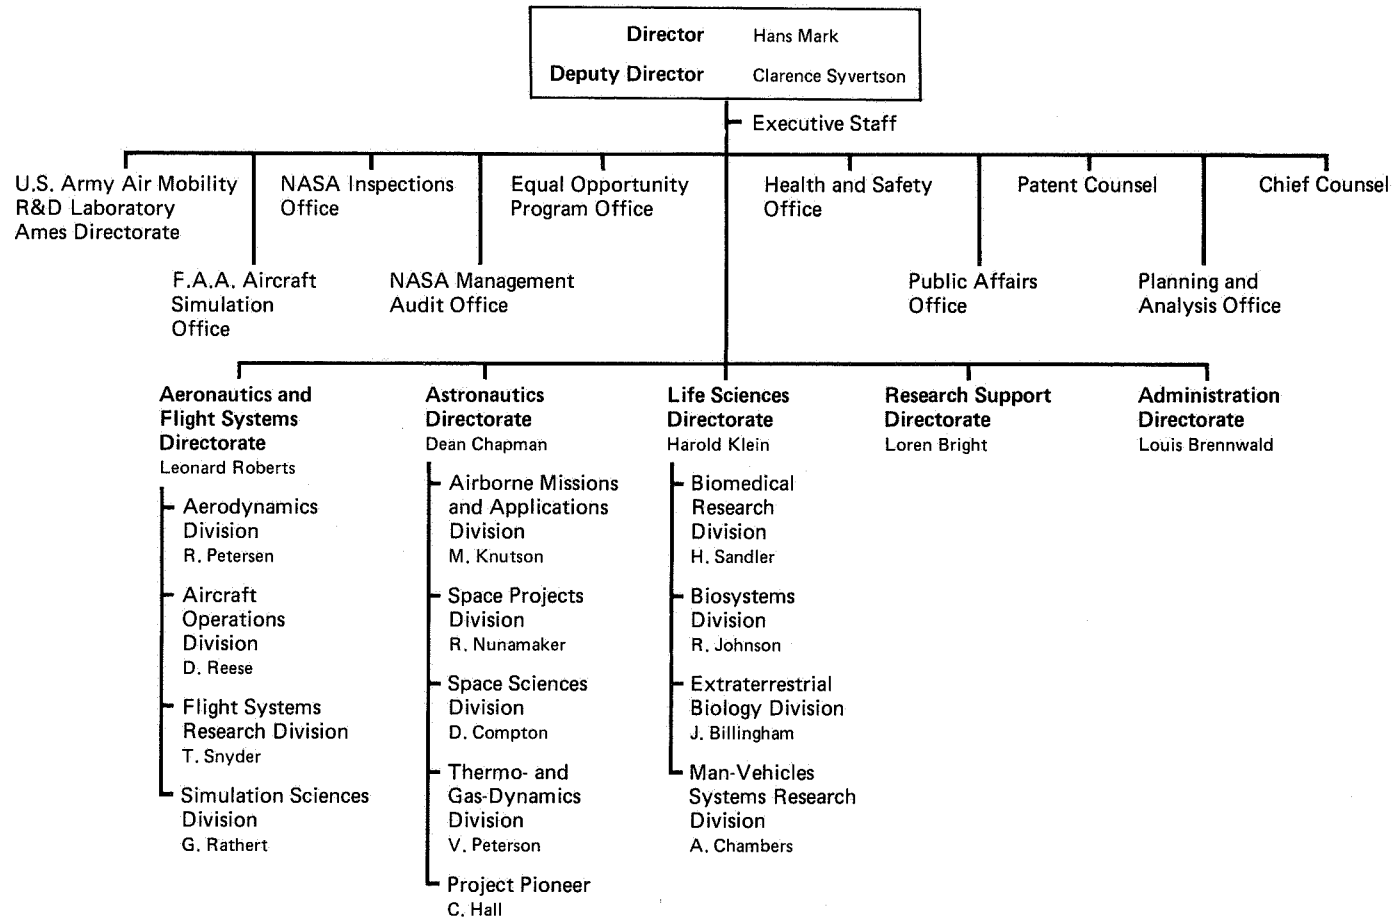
Director Hans Mark

Deputy Director Clarence Syvertson

Executive Staff

U.S. Army Air Mobility R&D Laboratory Ames Directorate

NASA Inspections Office

Equal Opportunity Program Office

Health and Safety Office

Patent Counsel

Chief Counsel

F.A.A. Aircraft Simulation Office

NASA Management Audit Office

Public Affairs Office

Planning and Analysis Office

Aeronautics and Flight Systems Directorate
Leonard Roberts

Aerodynamics Division
R. Petersen

Aircraft Operations Division
D. Reese

Flight Systems Research Division
T. Snyder

Simulation Sciences Division
G. Rathert

Astronautics Directorate
Dean Chapman

Airborne Missions and Applications Division
M. Knutson

Space Projects Division
R. Nunamaker

Space Sciences Division
D. Compton

Thermo- and Gas-Dynamics Division
V. Peterson

Project Pioneer
C. Hall

Life Sciences Directorate
Harold Klein

Biomedical Research Division
H. Sandler

Biosystems Division
R. Johnson

Extraterrestrial Biology Division
J. Billingham

Man-Vehicles Systems Research Division
A. Chambers

Research Support Directorate
Loren Bright

Administration Directorate
Louis Brennwald